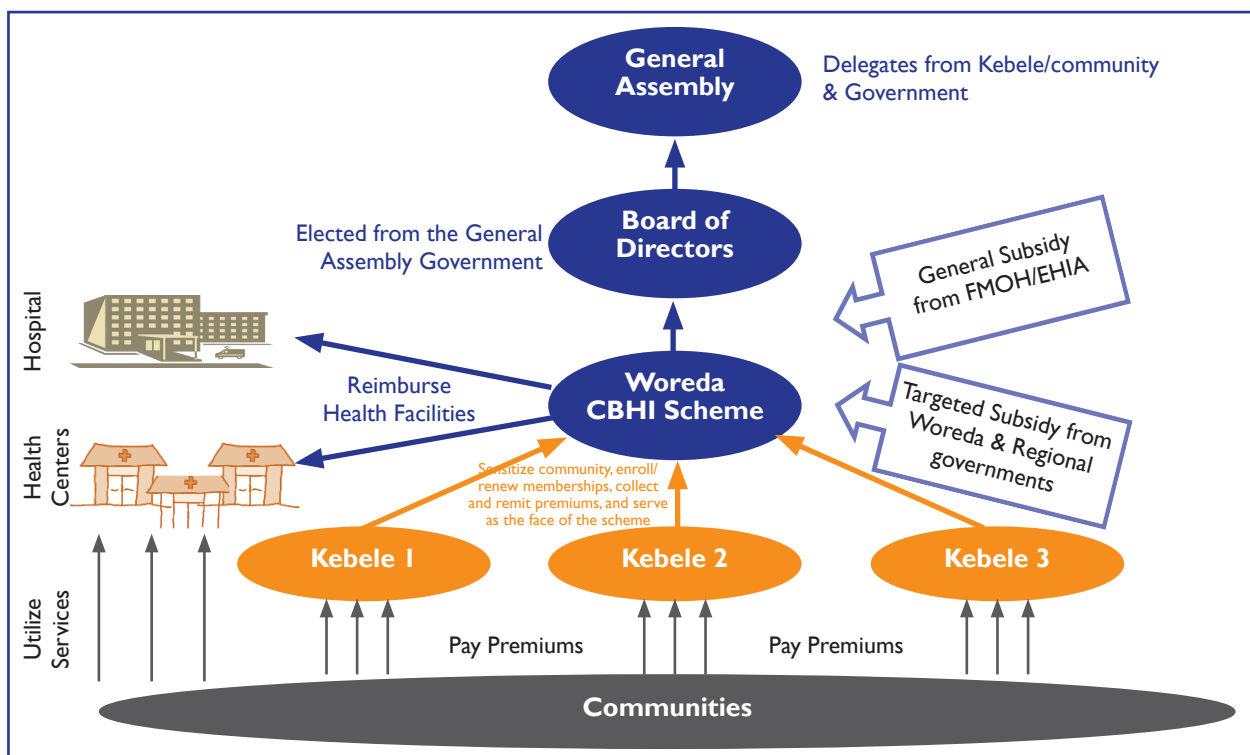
General Assembly

Delegates from Kebele/community & Government

Elected from the General Assembly Government

Board of Directors

General Subsidy from FMOH/EHIA

Hospital

Reimburse Health Facilities

Woreda CBHI Scheme

Targeted Subsidy from Woreda & Regional governments

Health Centers

Sensitize community, enroll/ renew memberships, collect and remit premiums, and serve as the face of the scheme

Kebele 1

Kebele 2

Kebele 3

Utilize Services

Pay Premiums

Pay Premiums

Communities